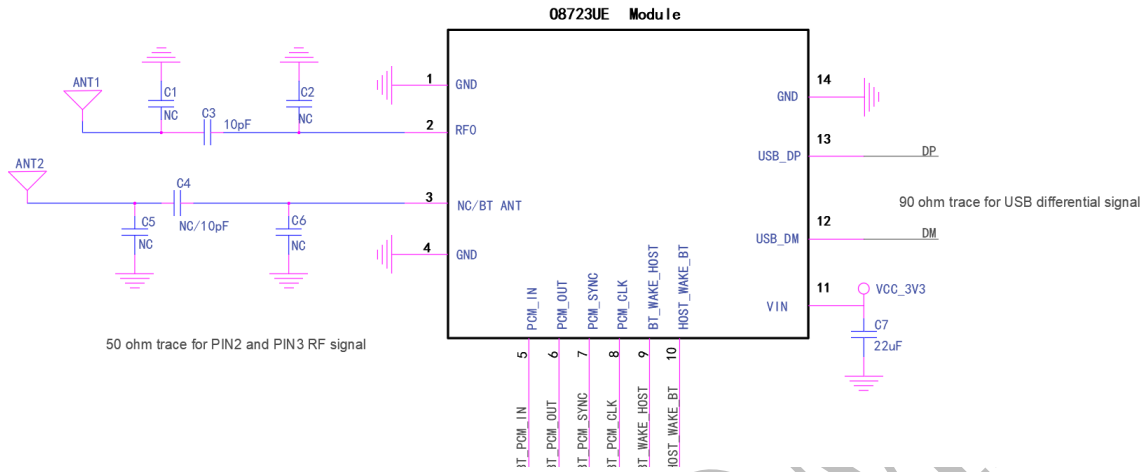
O8723UE Module

ANT1
C1
NC
C3
10pF
C2
NC
ANT2
C4
NC/10pF
C5
NC
C6
NC

1 GND
2 RFO
3 NC/BT ANT
4 GND

PCM_IN
PCM_OUT
PCM_SYNC
PCM_CLK
BT_WAKE_HOST
HOST_WAKE_BT

5
6
7
8
9
10

14 GND
13 USB_DP
DP
90 ohm trace for USB differential signal
12 USB_DM
DM
11 VIN
VCC_3V3
C7
22uF

50 ohm trace for PIN2 and PIN3 RF signal

BT_PCM_IN
BT_PCM_OUT
BT_PCM_SYNC
BT_PCM_CLK
BT_WAKE_HOST
HOST_WAKE_BT